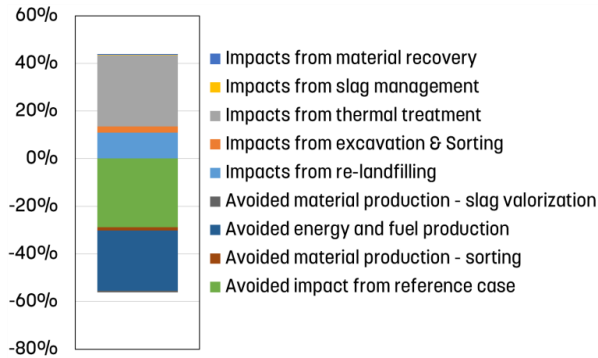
60%
40%
20%
0%
-20%
-40%
-60%
-80%

Impacts from material recovery
Impacts from slag management
Impacts from thermal treatment
Impacts from excavation & Sorting
Impacts from re-landfilling
Avoided material production - slag valorization
Avoided energy and fuel production
Avoided material production - sorting
Avoided impact from reference case